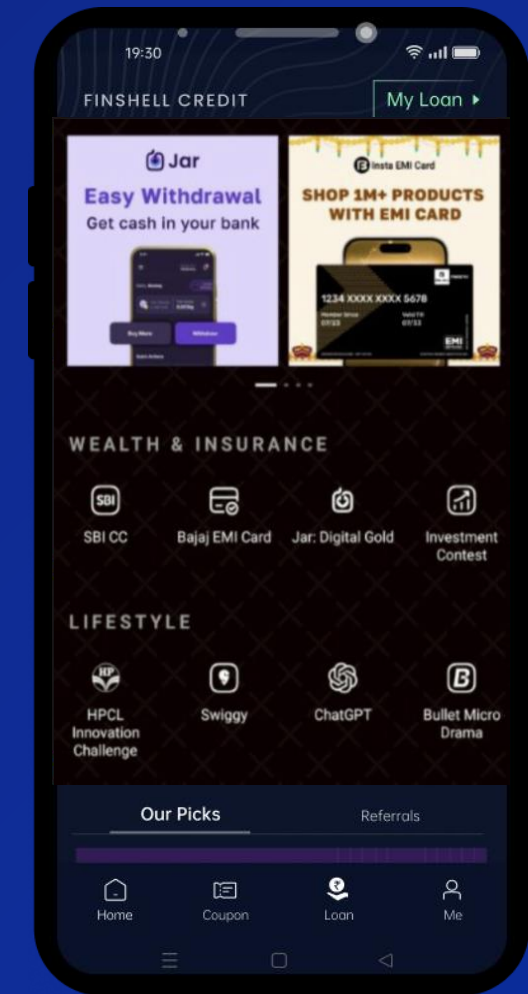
19:30

FINSHELL CREDIT

My Loan ▸

Jar

Easy Withdrawal

Get cash in your bank

Buy More

Withdraw

Insta EMI Card

SHOP 1M+ PRODUCTS WITH EMI CARD

1234 XXXX XXXX 5678

WEALTH & INSURANCE

SBI CC

Bajaj EMI Card

Jar: Digital Gold

Investment Contest

LIFESTYLE

HPCL Innovation Challenge

Swiggy

ChatGPT

Bullet Micro Drama

Our Picks

Referrals

Home

Coupon

Loan

Me